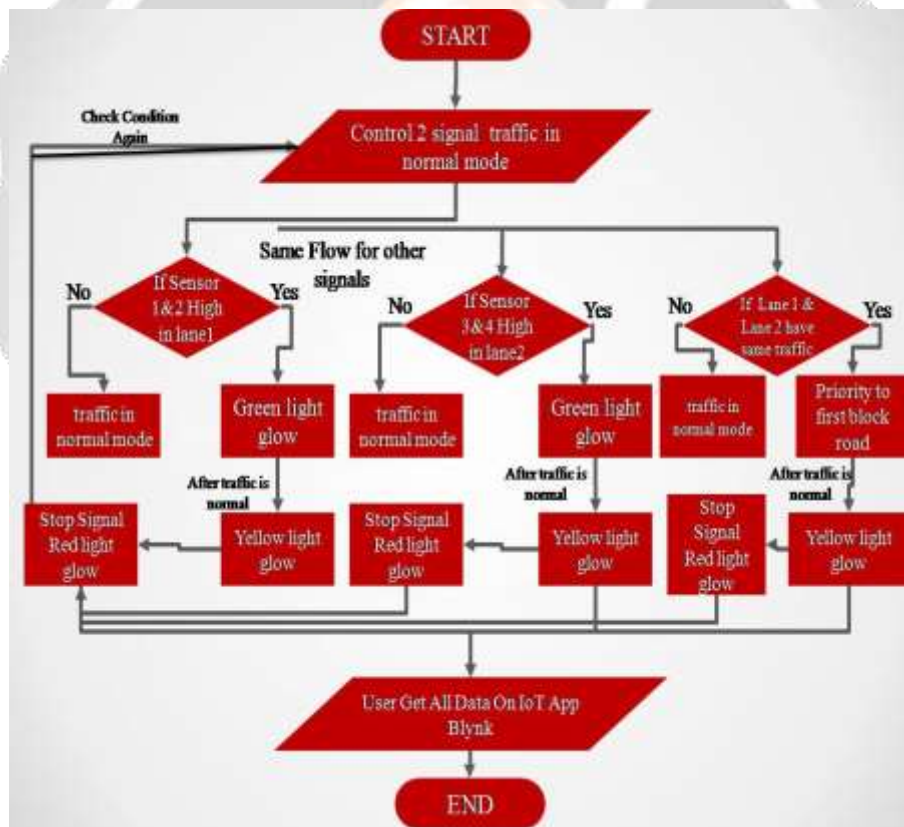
START

Check Condition Again

Control 2 signal traffic in normal mode

Same Flow for other signals

No

If Sensor 1&2 High in lane1

Yes

traffic in normal mode

Green light glow

After traffic is normal

Stop Signal Red light glow

Yellow light glow

No

If Sensor 3&4 High in lane2

Yes

traffic in normal mode

Green light glow

After traffic is normal

Stop Signal Red light glow

Yellow light glow

No

If Lane 1 & Lane 2 have same traffic

Yes

traffic in normal mode

Priority to first block road

After traffic is normal

Stop Signal Red light glow

Yellow light glow

User Get All Data On IoT App Blynk

END